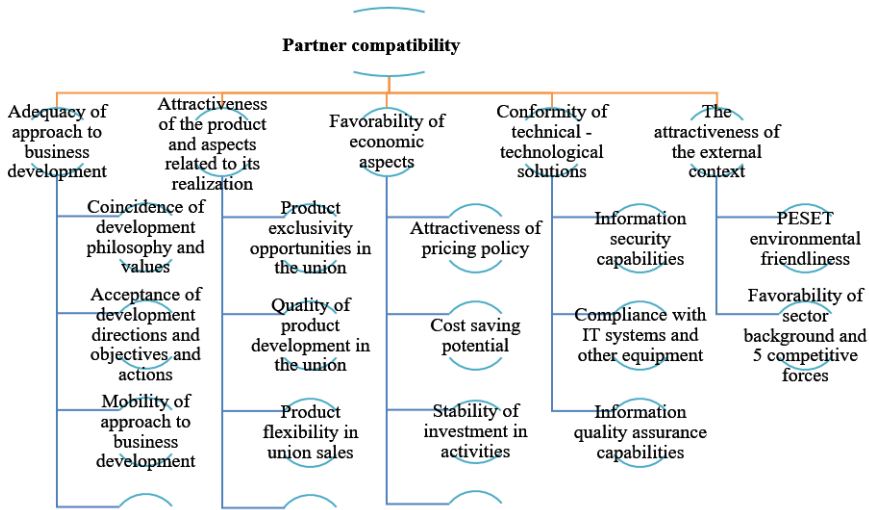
Partner compatibility

Adequacy of approach to business development

Coincidence of development philosophy and values

Acceptance of development directions and objectives and actions

Mobility of approach to business development

Attractiveness of the product and aspects related to its realization

Product exclusivity opportunities in the union

Quality of product development in the union

Product flexibility in union sales

Favorability of economic aspects

Attractiveness of pricing policy

Cost saving potential

Stability of investment in activities

Conformity of technical - technological solutions

Information security capabilities

Compliance with IT systems and other equipment

Information quality assurance capabilities

The attractiveness of the external context

PESET environmental friendliness

Favorability of sector background and 5 competitive forces